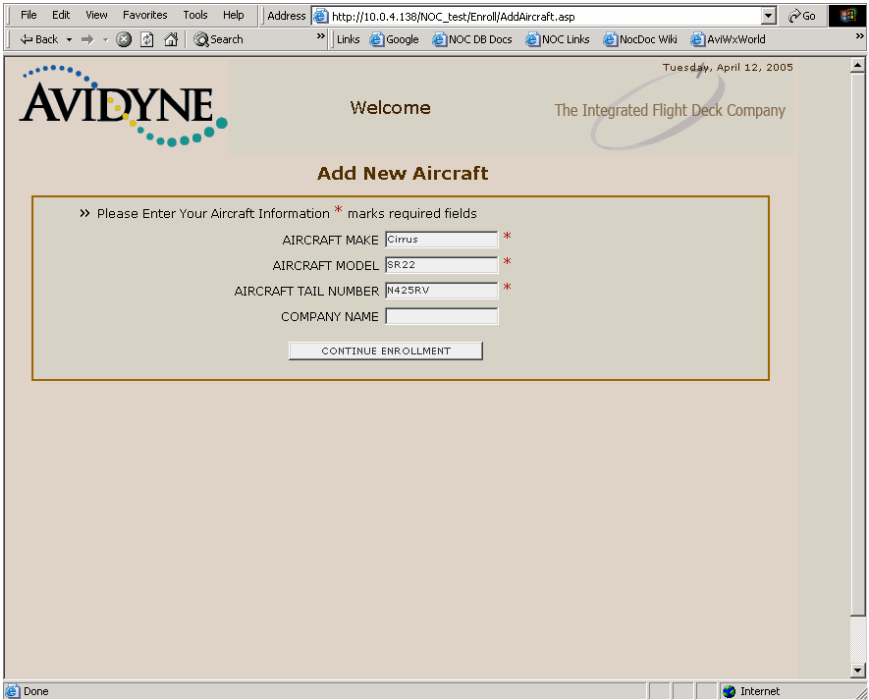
File Edit View Favorites Tools Help Address http://10.0.4.138/NOC_test/Enroll/AddAircraft.asp Go

Back Search Links Google NOC DB Docs NOC Links NocDoc Wiki AviWxWorld

AVIDYNE

Tuesday, April 12, 2005

Welcome

The Integrated Flight Deck Company

Add New Aircraft

» Please Enter Your Aircraft Information * marks required fields

AIRCRAFT MAKE Cirrus *

AIRCRAFT MODEL SR22 *

AIRCRAFT TAIL NUMBER N425RV *

COMPANY NAME

CONTINUE ENROLLMENT

Done

Internet